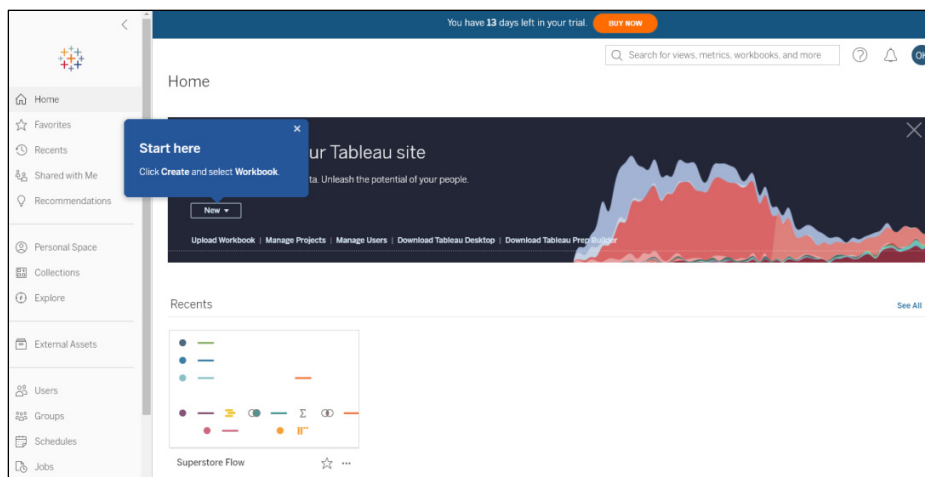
You have 13 days left in your trial. BUY NOW

Search for views, metrics, workbooks, and more

Home

Home
Favorites
Recents
Shared with Me
Recommendations

Personal Space
Collections
Explore

External Assets

Users
Groups
Schedules
Jobs

Start here
Click Create and select Workbook.

ur Tableau site
ta. Unleash the potential of your people.

New ▾

Upload Workbook | Manage Projects | Manage Users | Download Tableau Desktop | Download Tableau Prep Builder

Recents

See All

Superstore Flow